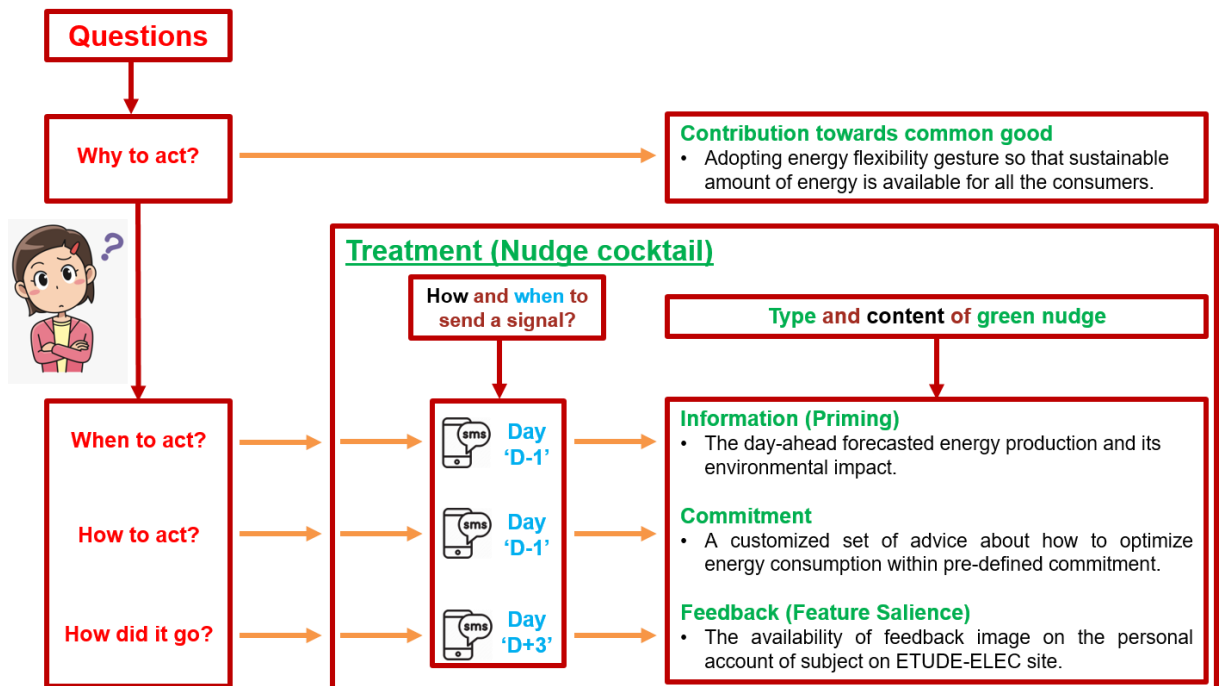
Questions

Why to act?

Contribution towards common good
• Adopting energy flexibility gesture so that sustainable amount of energy is available for all the consumers.

Treatment (Nudge cocktail)

How and when to send a signal?

Type and content of green nudge

When to act?

How to act?

How did it go?

sms Day 'D-1'

sms Day 'D-1'

sms Day 'D+3'

Information (Priming)
• The day-ahead forecasted energy production and its environmental impact.

Commitment
• A customized set of advice about how to optimize energy consumption within pre-defined commitment.

Feedback (Feature Salience)
• The availability of feedback image on the personal account of subject on ETUDE-ELEC site.